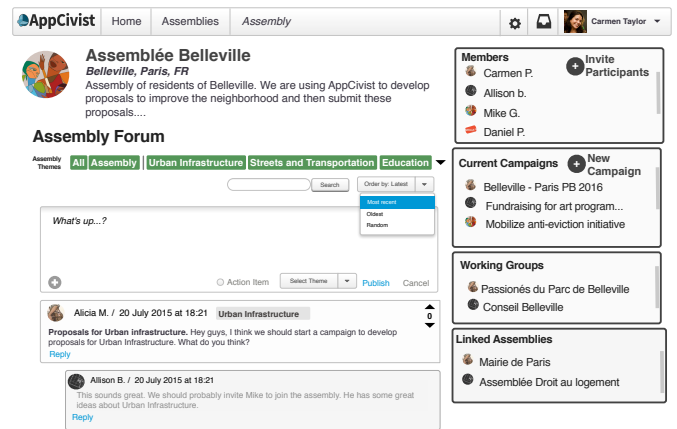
AppCivist | Home | Assemblies | Assembly | Carmen Taylor

Assemblée Belleville
Belleville, Paris, FR
Assembly of residents of Belleville. We are using AppCivist to develop proposals to improve the neighborhood and then submit these proposals....

Assembly Forum
Assembly Themes | All | Assembly | Urban Infrastructure | Streets and Transportation | Education

Search | Order by: Latest
Most recent
Oldest
Random

What's up...?
Action Item | Select Theme | Publish | Cancel

Alicia M. / 20 July 2015 at 18:21 | Urban Infrastructure
0
Proposals for Urban infrastructure. Hey guys, I think we should start a campaign to develop proposals for Urban Infrastructure. What do you think?
Reply

Allison B. / 20 July 2015 at 18:21
This sounds great. We should probably invite Mike to join the assembly. He has some great ideas about Urban Infrastructure.
Reply

Members
Invite Participants
Carmen P.
Allison b.
Mike G.
Daniel P.

Current Campaigns
New Campaign
Belleville - Paris PB 2016
Fundraising for art program...
Mobilize anti-eviction initiative

Working Groups
Passionés du Parc de Belleville
Conseil Belleville

Linked Assemblies
Mairie de Paris
Assemblée Droit au logement